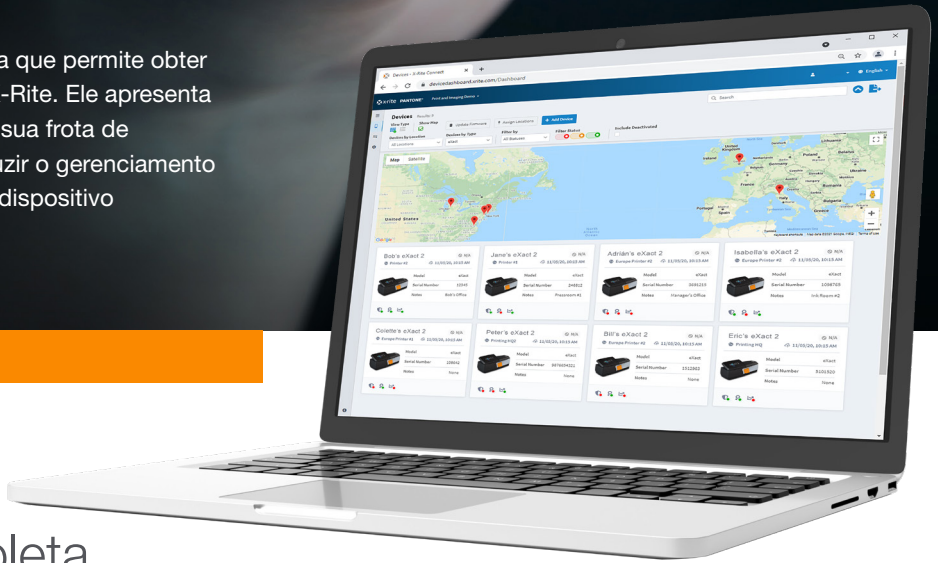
a que permite obter
-Rite. Ele apresenta
sua frota de
uzir o gerenciamento
dispositivo

Devices - X-Rite Connect
devicedashboard.xrite.com/Dashboard
X-RITE PANTONE
Print and Imaging Device
Search
English
Devices
Update Firmware
Assign Locations
Add Device
Section By Location
Section by Type
Filter by
Filter Status
Include Deactivated
All Locations
eXact
All Statuses
Map
Satellite
United States
Google
Bob's eXact 2
N/A
Printer #1
11/03/20, 10:15 AM
Model
eXact
Serial Number
12345
Notes
Bob's Office
Jane's eXact 2
N/A
Printer #1
11/03/20, 10:15 AM
Model
eXact
Serial Number
234812
Notes
Pressroom #1
Adrian's eXact 2
N/A
Europe Printer #2
11/03/20, 10:15 AM
Model
eXact
Serial Number
3030153
Notes
Manager's Office
Isabella's eXact 2
N/A
Europe Printer #2
11/03/20, 10:15 AM
Model
eXact
Serial Number
1038705
Notes
Ink Room #2
Colette's eXact 2
N/A
Europe Printer #1
11/03/20, 10:15 AM
Model
eXact
Serial Number
108642
Notes
None
Peter's eXact 2
N/A
Printing HQ
11/03/20, 10:15 AM
Model
eXact
Serial Number
9876054321
Notes
None
Bill's eXact 2
N/A
Europe Printer #1
11/03/20, 10:15 AM
Model
eXact
Serial Number
1512865
Notes
None
Eric's eXact 2
N/A
Printing HQ
11/03/20, 10:15 AM
Model
eXact
Serial Number
9101520
Notes
None

pleta